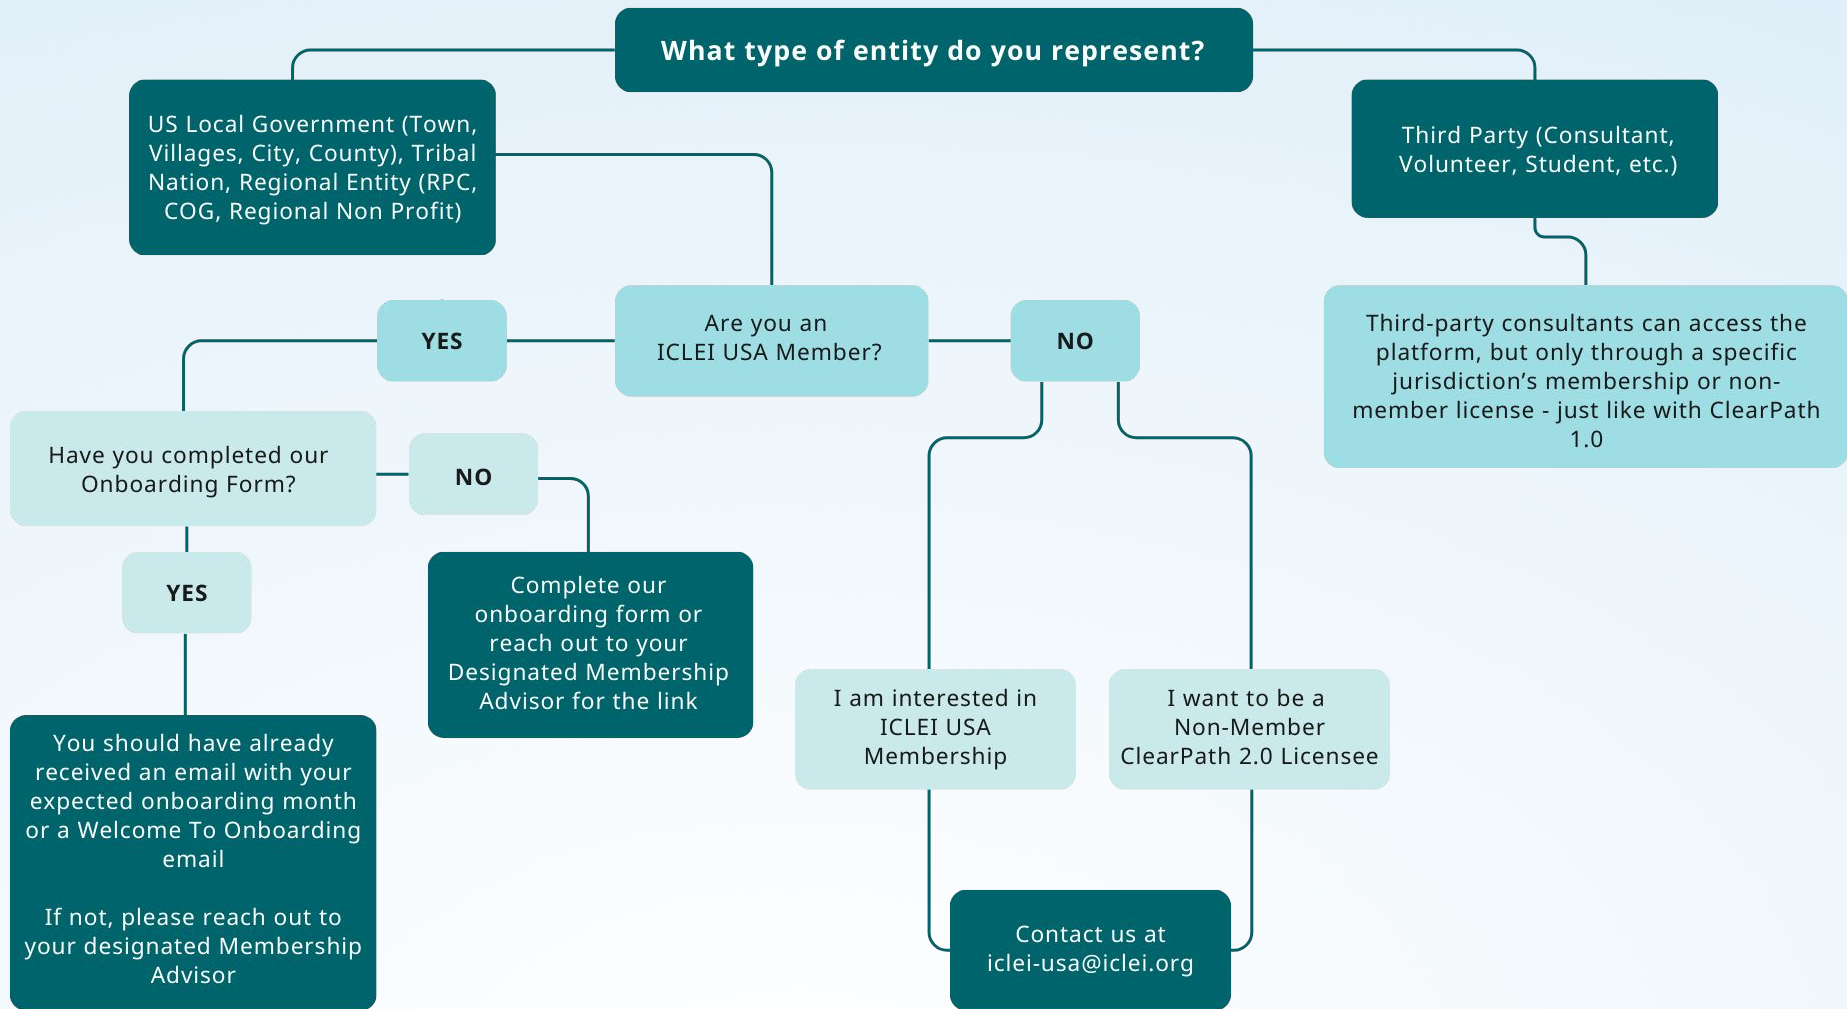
What type of entity do you represent?

US Local Government (Town, Villages, City, County), Tribal Nation, Regional Entity (RPC, COG, Regional Non Profit)

Third Party (Consultant, Volunteer, Student, etc.)

Are you an ICLEI USA Member?

YES

NO

Third-party consultants can access the platform, but only through a specific jurisdiction's membership or non-member license - just like with ClearPath 1.0

Have you completed our Onboarding Form?

NO

YES

Complete our onboarding form or reach out to your Designated Membership Advisor for the link

I am interested in ICLEI USA Membership

I want to be a Non-Member ClearPath 2.0 Licensee

You should have already received an email with your expected onboarding month or a Welcome To Onboarding email

If not, please reach out to your designated Membership Advisor

Contact us at iclei-usa@iclei.org